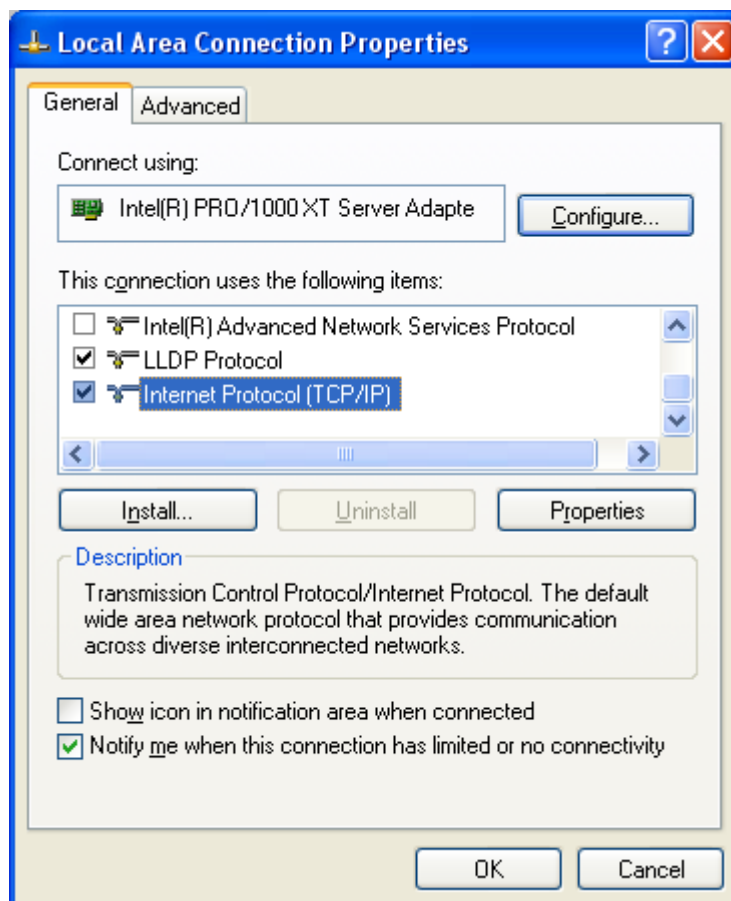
Local Area Connection Properties

General
Advanced

Connect using:

Intel(R) PRO/1000 XT Server Adapte

Configure...

This connection uses the following items:

Intel(R) Advanced Network Services Protocol
LLDP Protocol
Internet Protocol (TCP/IP)

Install...
Uninstall
Properties

Description

Transmission Control Protocol/Internet Protocol. The default wide area network protocol that provides communication across diverse interconnected networks.

Show icon in notification area when connected
Notify me when this connection has limited or no connectivity

OK
Cancel